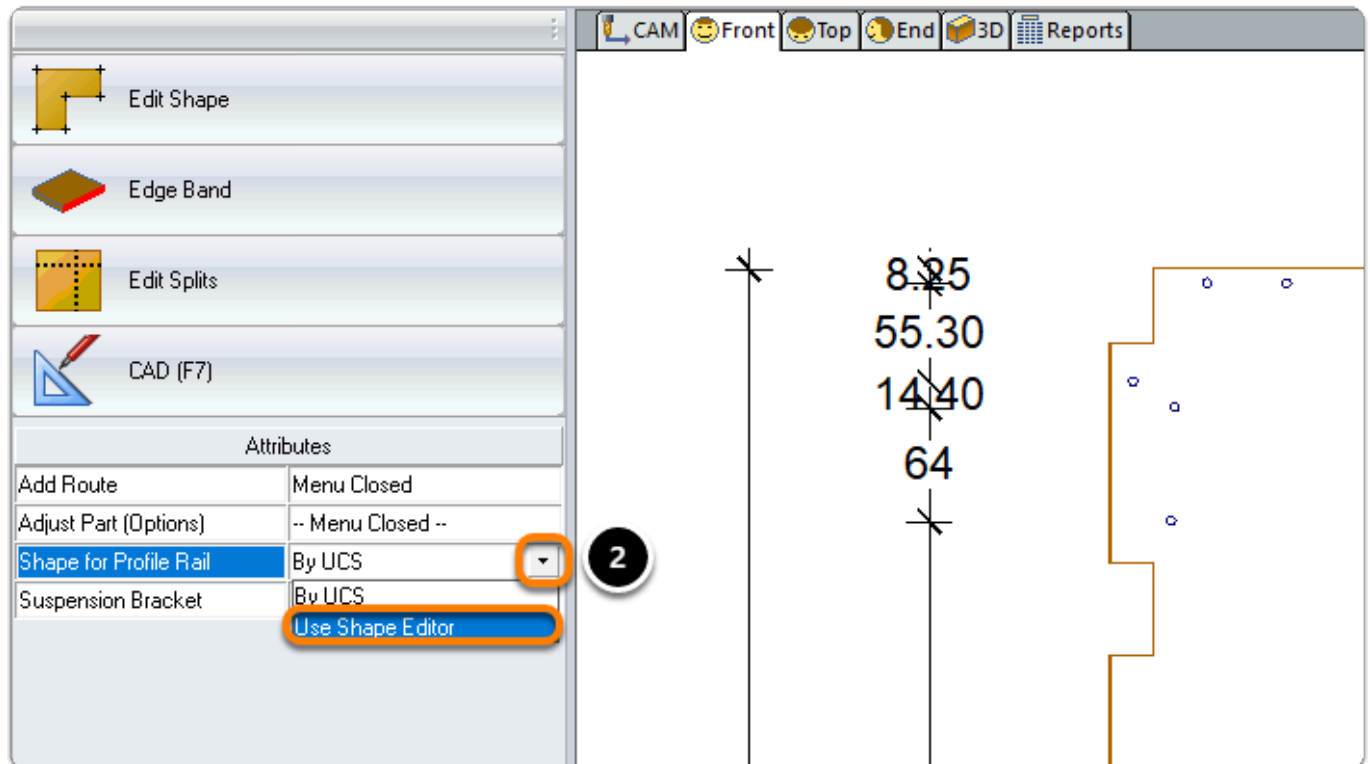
CAM Front Top End 3D Reports

Edit Shape

Edge Band

Edit Splits

CAD (F7)

Attributes

| Add Route | Menu Closed |
|---|---|
| Adjust Part (Options) | -- Menu Closed -- |
| Shape for Profile Rail | By UCS |
| Suspension Bracket | By UCS |
| | Use Shape Editor |

2

8.25
55.30
14.40
64